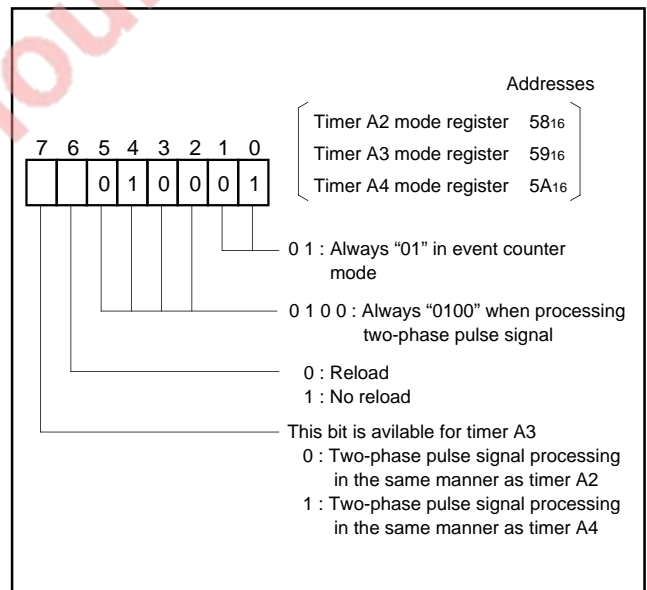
Addresses

Timer A2 mode register $58_{16}$
Timer A3 mode register $59_{16}$
Timer A4 mode register $5A_{16}$

7 6 5 4 3 2 1 0

0 1 0 0 0 1

0 1 : Always “01” in event counter mode

0 1 0 0 : Always “0100” when processing two-phase pulse signal

0 : Reload
1 : No reload

This bit is avilable for timer A3
0 : Two-phase pulse signal processing in the same manner as timer A2
1 : Two-phase pulse signal processing in the same manner as timer A4